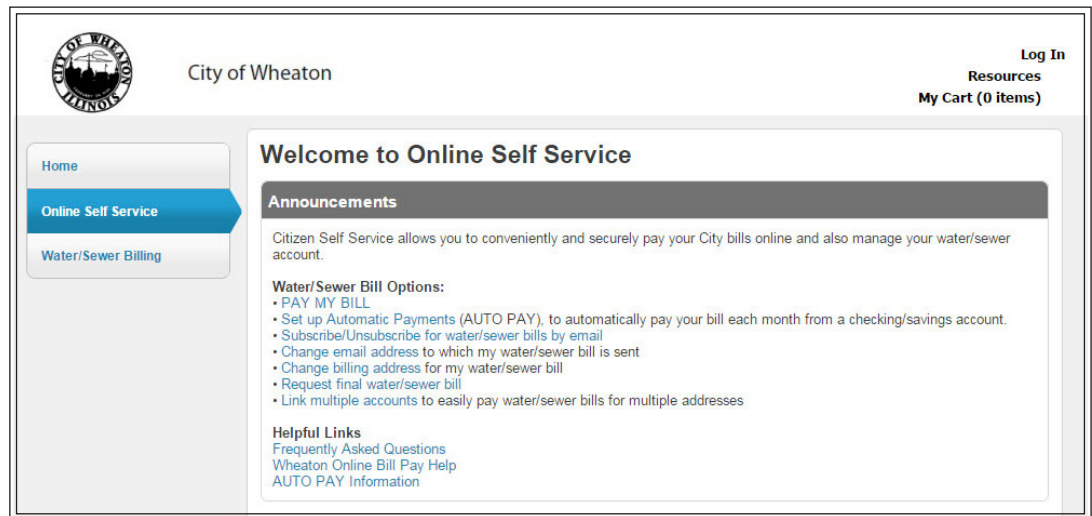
CITY OF WHEATON ILLINOIS

City of Wheaton

Log In
Resources
My Cart (0 items)

Home
Online Self Service
Water/Sewer Billing

Welcome to Online Self Service

Announcements

Citizen Self Service allows you to conveniently and securely pay your City bills online and also manage your water/sewer account.

Water/Sewer Bill Options:
• PAY MY BILL
• Set up Automatic Payments (AUTO PAY), to automatically pay your bill each month from a checking/savings account.
• Subscribe/Unsubscribe for water/sewer bills by email
• Change email address to which my water/sewer bill is sent
• Change billing address for my water/sewer bill
• Request final water/sewer bill
• Link multiple accounts to easily pay water/sewer bills for multiple addresses

Helpful Links
Frequently Asked Questions
Wheaton Online Bill Pay Help
AUTO PAY Information